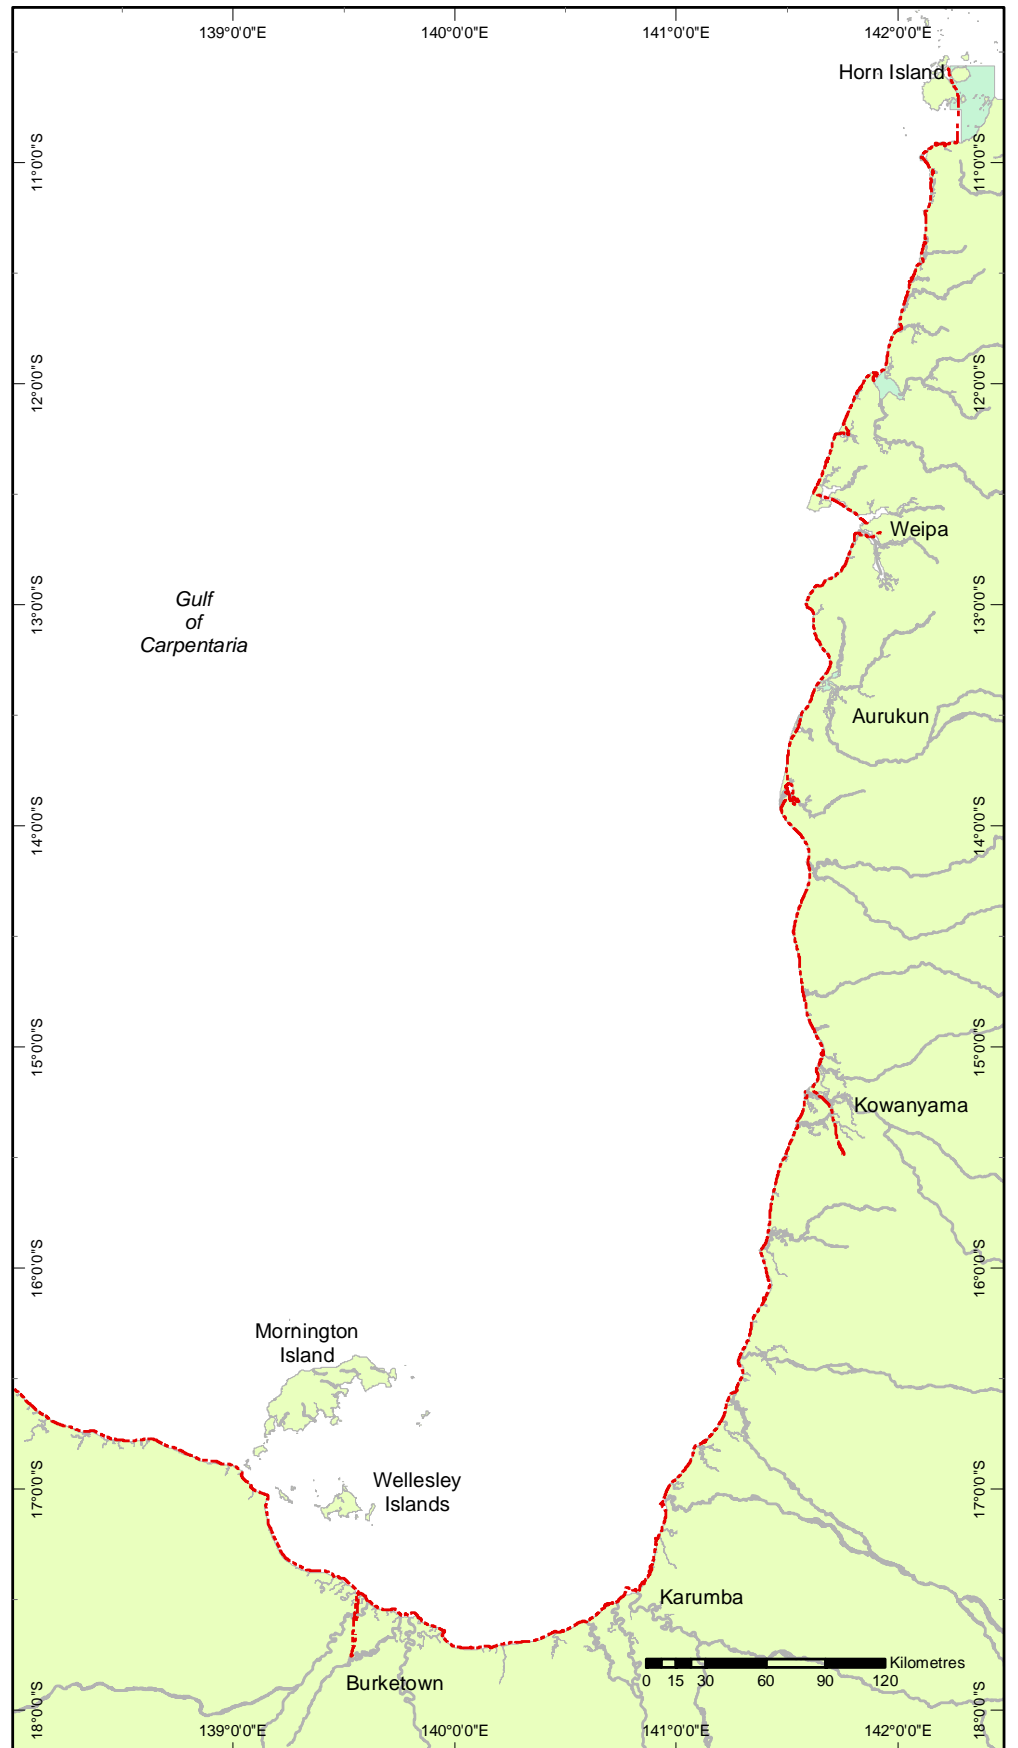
139°0'0"E
140°0'0"E
141°0'0"E
142°0'0"E

Horn Island

11°0'0"S
11°0'0"S
12°0'0"S
12°0'0"S

Weipa

13°0'0"S
13°0'0"S

Gulf
of
Carpentaria

Aurukun

14°0'0"S
14°0'0"S
15°0'0"S
15°0'0"S

Kowanyama

16°0'0"S
16°0'0"S

Mornington
Island

Wellesley
Islands

17°0'0"S
17°0'0"S

Karumba

Kilometres
0 15 30 60 90 120

Burketown

18°0'0"S
18°0'0"S

139°0'0"E
140°0'0"E
141°0'0"E
142°0'0"E